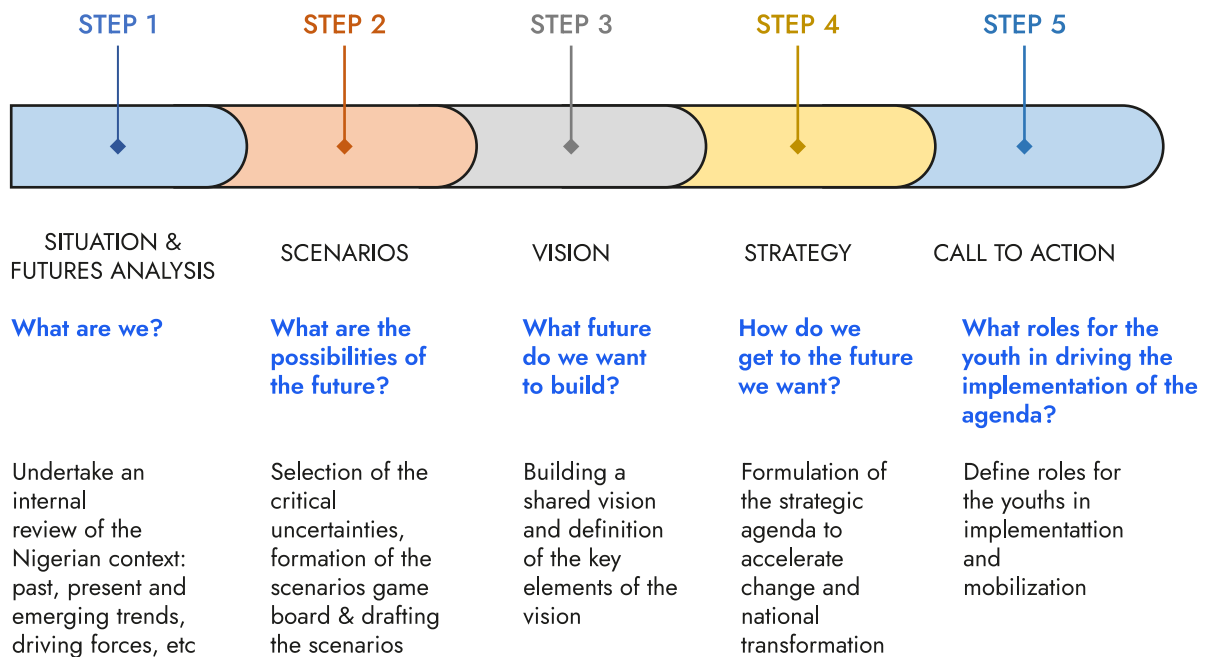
STEP 1

SITUATION & FUTURES ANALYSIS

What are we?

Undertake an internal review of the Nigerian context: past, present and emerging trends, driving forces, etc

STEP 2

SCENARIOS

What are the possibilities of the future?

Selection of the critical uncertainties, formation of the scenarios game board & drafting the scenarios

STEP 3

VISION

What future do we want to build?

Building a shared vision and definition of the key elements of the vision

STEP 4

STRATEGY

How do we get to the future we want?

Formulation of the strategic agenda to accelerate change and national transformation

STEP 5

CALL TO ACTION

What roles for the youth in driving the implementation of the agenda?

Define roles for the youths in implementattion and mobilization